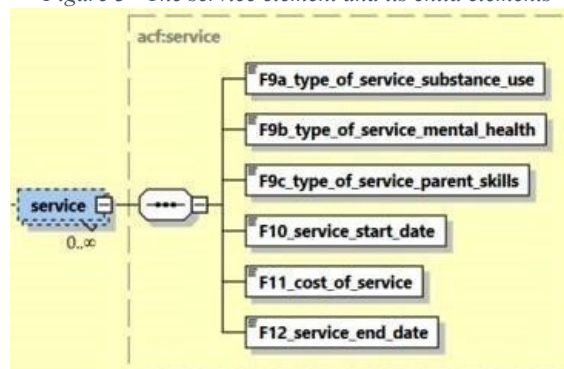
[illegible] The service element and its child elements

acf:service

service

0..∞

F9a_type_of_service_substance_use

F9b_type_of_service_mental_health

F9c_type_of_service_parent_skills

F10_service_start_date

F11_cost_of_service

F12_service_end_date